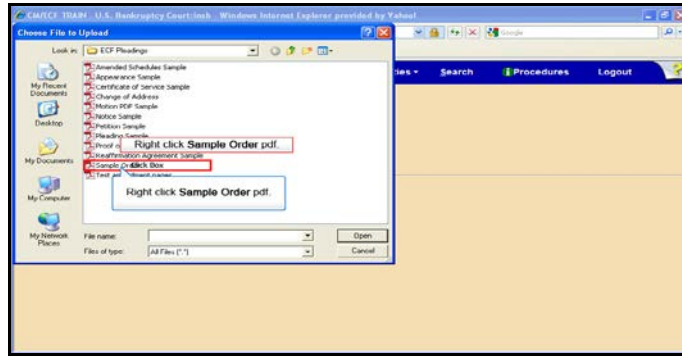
CM/ECF TRAIN U.S. Bankruptcy Court:insb - Windows Internet Explorer provided by Yahoo!

Choose File to Upload

Look in: ECF Pleadings

My Recent Documents

Desktop

My Documents

My Computer

My Network Places

Amended Schedules Sample
Appearance Sample
Certificate of Service Sample
Change of Address
Motion PDF Sample
Notice Sample
Petition Sample
Pleading Sample
Proof o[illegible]
Reaffirmation Agreement Sample
Sample Or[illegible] Click Box
Test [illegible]

Right click Sample Order pdf.

Right click Sample Order pdf.

File name:

Files of type: All Files (*.*)

Open

Cancel

Google

ties ▾ Search Procedures Logout